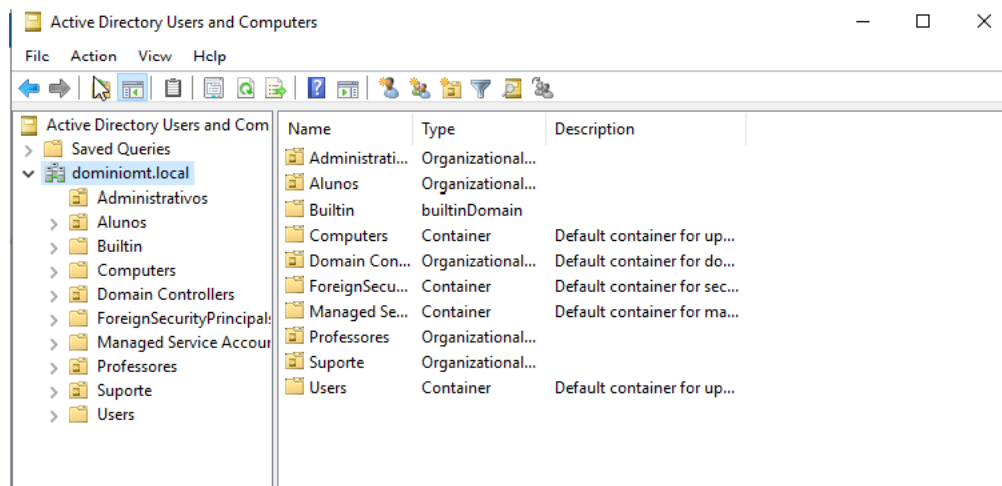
Active Directory Users and Computers

File Action View Help

Active Directory Users and Com
Saved Queries
dominiomt.local
Administrativos
Alunos
Builtin
Computers
Domain Controllers
ForeignSecurityPrincipals
Managed Service Accour
Professores
Suporte
Users

| Name | Type | Description |
|---|---|---|
| Administrati... | Organizational... | |
| Alunos | Organizational... | |
| Builtin | builtinDomain | |
| Computers | Container | Default container for up... |
| Domain Con... | Organizational... | Default container for do... |
| ForeignSecu... | Container | Default container for sec... |
| Managed Se... | Container | Default container for ma... |
| Professores | Organizational... | |
| Suporte | Organizational... | |
| Users | Container | Default container for up... |